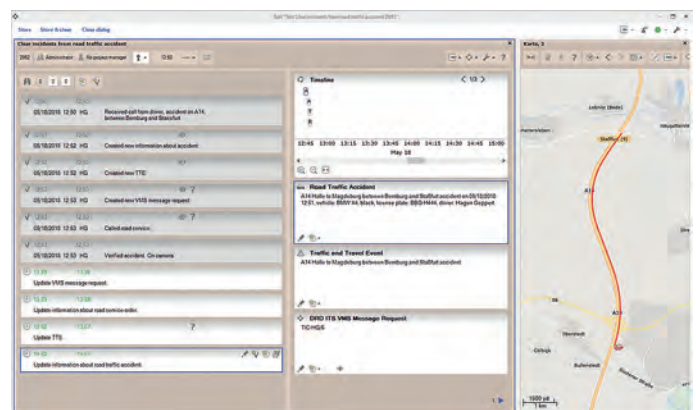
Store Store & close Close dialog

Clear incidents from road traffic accident

2002 Administrator No project manager 0:50

05/18/2010 12:50 HG Received call from driver, accident on A14, between Bernburg and Staßfurt

05/18/2010 12:52 HG Created new information about accident

05/18/2010 12:52 HG Created new TTE

05/18/2010 12:52 HG Created new VMS message request

05/18/2010 12:53 HG Called road service

05/18/2010 12:53 HG Verified accident. On camera

Update VMS message request

Update information about road service order

Update TTE

Update information about road traffic accident

Timeline

12:45 13:00 13:15 13:30 13:45 14:00 14:15 14:30 14:45 15:00
May 18

Road Traffic Accident
A14 Halle to Magdeburg between Bernburg and Staßfurt accident on 05/18/2010 12:51, vehicle BMW X6, black, license plate: BBG-H444, driver: Hagen Geppert

Traffic and Travel Event
A14 Halle to Magdeburg between Bernburg and Staßfurt accident

DRD ITS VMS Message Request
TIC/HG/6

Karte, 3

Staßfurt

A14

1000 yd
1 km